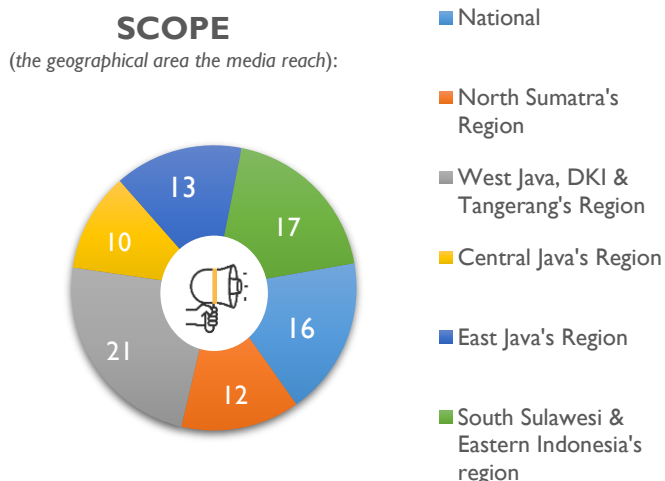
SCOPE
(the geographical area the media reach):

13
17
10
16
21
12

National
North Sumatra's Region
West Java, DKI & Tangerang's Region
Central Java's Region
East Java's Region
South Sulawesi & Eastern Indonesia's region